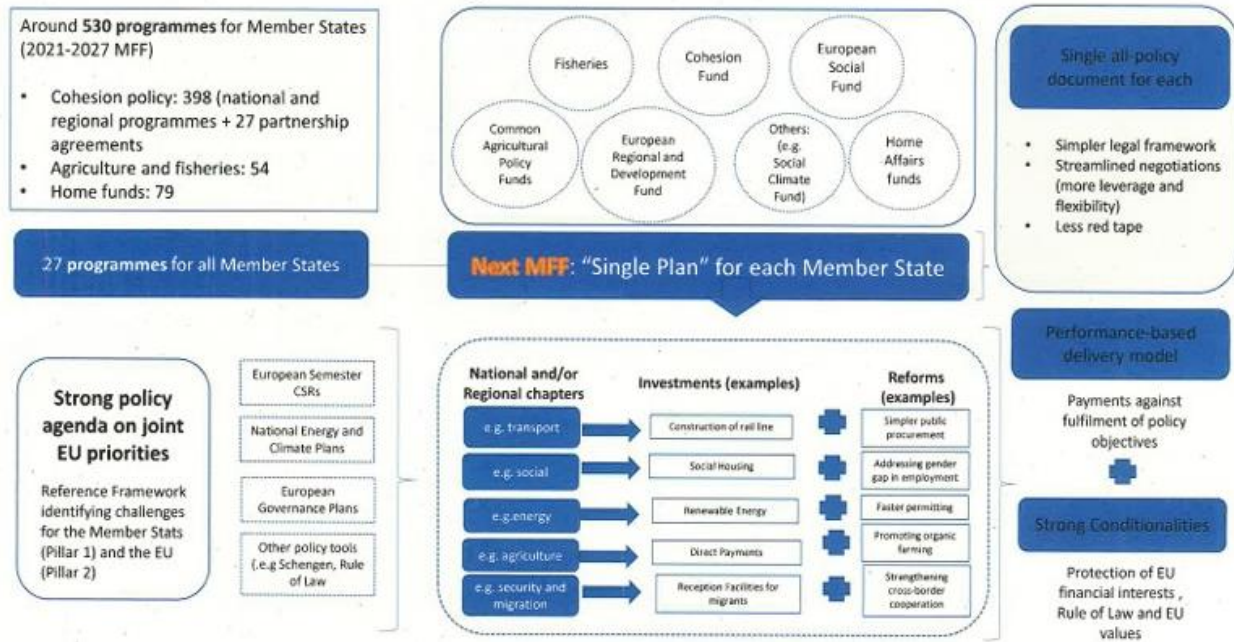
Around **530 programmes** for Member States (2021-2027 MFF)

- Cohesion policy: 398 (national and regional programmes + 27 partnership agreements
- Agriculture and fisheries: 54
- Home funds: 79

Fisheries

Cohesion Fund

European Social Fund

Common Agricultural Policy Funds

European Regional and Development Fund

Others: (e.g. Social Climate Fund)

Home Affairs funds

Single all-policy document for each

- Simpler legal framework
- Streamlined negotiations (more leverage and flexibility)
- Less red tape

27 **programmes** for all Member States

Next MFF: "Single Plan" for each Member State

Strong policy agenda on joint EU priorities

Reference Framework identifying challenges for the Member Stats (Pillar 1) and the EU (Pillar 2)

European Semester CSRs

National Energy and Climate Plans

European Governance Plans

Other policy tools (.e.g Schengen, Rule of Law

National and/or Regional chapters

Investments (examples)

Reforms (examples)

e.g. transport

Construction of rail line

Simpler public procurement

e.g. social

Social Housing

Addressing gender gap in employment

e.g.energy

Renewable Energy

Faster permitting

e.g. agriculture

Direct Payments

Promoting organic farming

e.g. security and migration

Reception Facilities for migrants

Strengthening cross-border cooperation

Performance-based delivery model

Payments against fulfilment of policy objectives

Strong Conditionalities

Protection of EU financial interests , Rule of Law and EU values